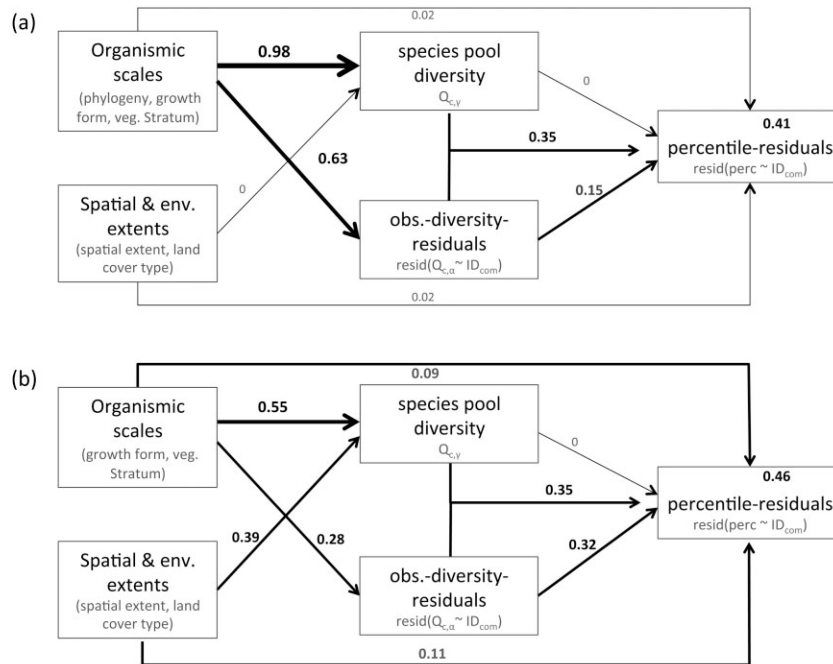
(a)

0.02

Organismic scales (phylogeny, growth form, veg. Stratum)

0.98

species pool diversity $Q_{c,\gamma}$

0

0.41

0.63

0.35

percentile-residuals resid(perc ~ $ID_{com}$)

Spatial & env. extents (spatial extent, land cover type)

0

0.15

obs.-diversity-residuals resid($Q_{c,\alpha}$ ~ $ID_{com}$)

0.02

(b)

0.09

Organismic scales (growth form, veg. Stratum)

0.55

species pool diversity $Q_{c,\gamma}$

0

0.46

0.35

percentile-residuals resid(perc ~ $ID_{com}$)

0.39

0.28

0.32

Spatial & env. extents (spatial extent, land cover type)

obs.-diversity-residuals resid($Q_{c,\alpha}$ ~ $ID_{com}$)

0.11